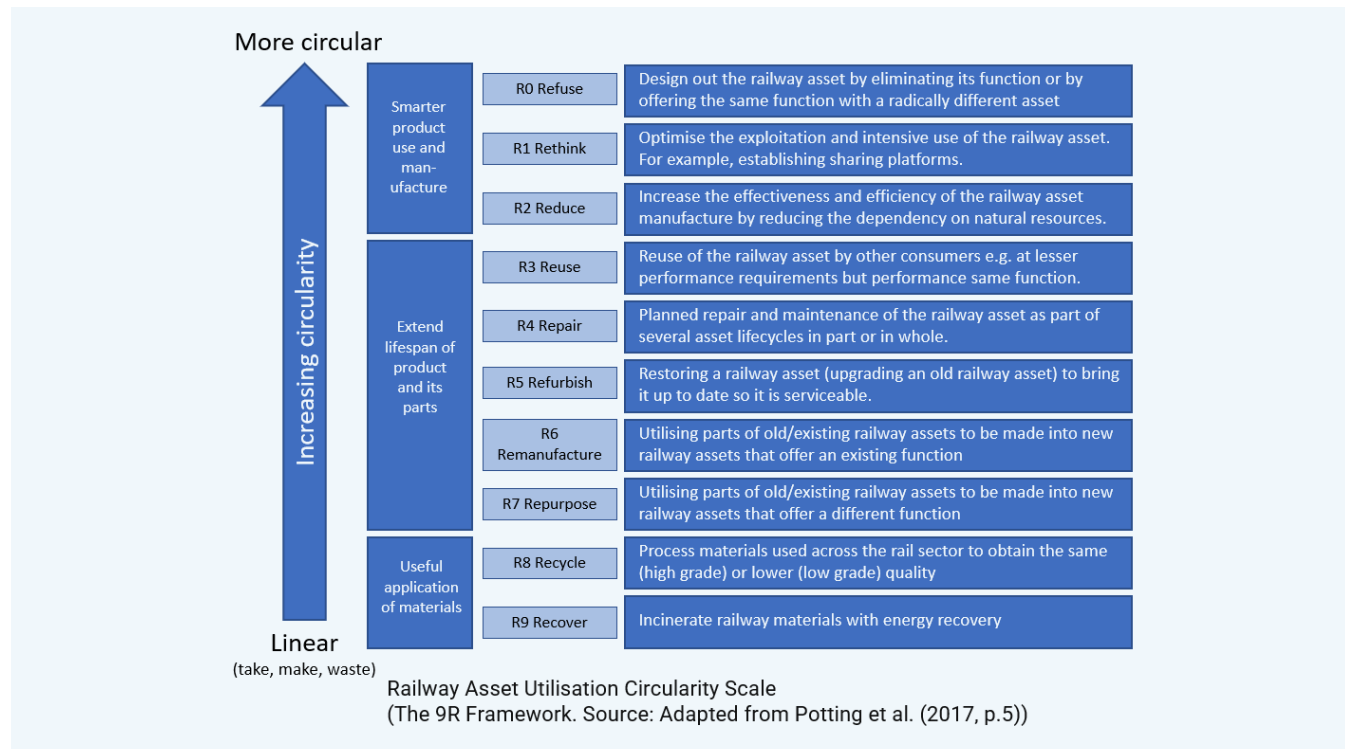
More circular

Increasing circularity

Smarter product use and manufacture

R0 Refuse

Design out the railway asset by eliminating its function or by offering the same function with a radically different asset

R1 Rethink

Optimise the exploitation and intensive use of the railway asset. For example, establishing sharing platforms.

R2 Reduce

Increase the effectiveness and efficiency of the railway asset manufacture by reducing the dependency on natural resources.

Extend lifespan of product and its parts

R3 Reuse

Reuse of the railway asset by other consumers e.g. at lesser performance requirements but performance same function.

R4 Repair

Planned repair and maintenance of the railway asset as part of several asset lifecycles in part or in whole.

R5 Refurbish

Restoring a railway asset (upgrading an old railway asset) to bring it up to date so it is serviceable.

R6 Remanufacture

Utilising parts of old/existing railway assets to be made into new railway assets that offer an existing function

R7 Repurpose

Utilising parts of old/existing railway assets to be made into new railway assets that offer a different function

Useful application of materials

R8 Recycle

Process materials used across the rail sector to obtain the same (high grade) or lower (low grade) quality

R9 Recover

Incinerate railway materials with energy recovery

Linear
(take, make, waste)

Railway Asset Utilisation Circularity Scale
(The 9R Framework. Source: Adapted from Potting et al. (2017, p.5))